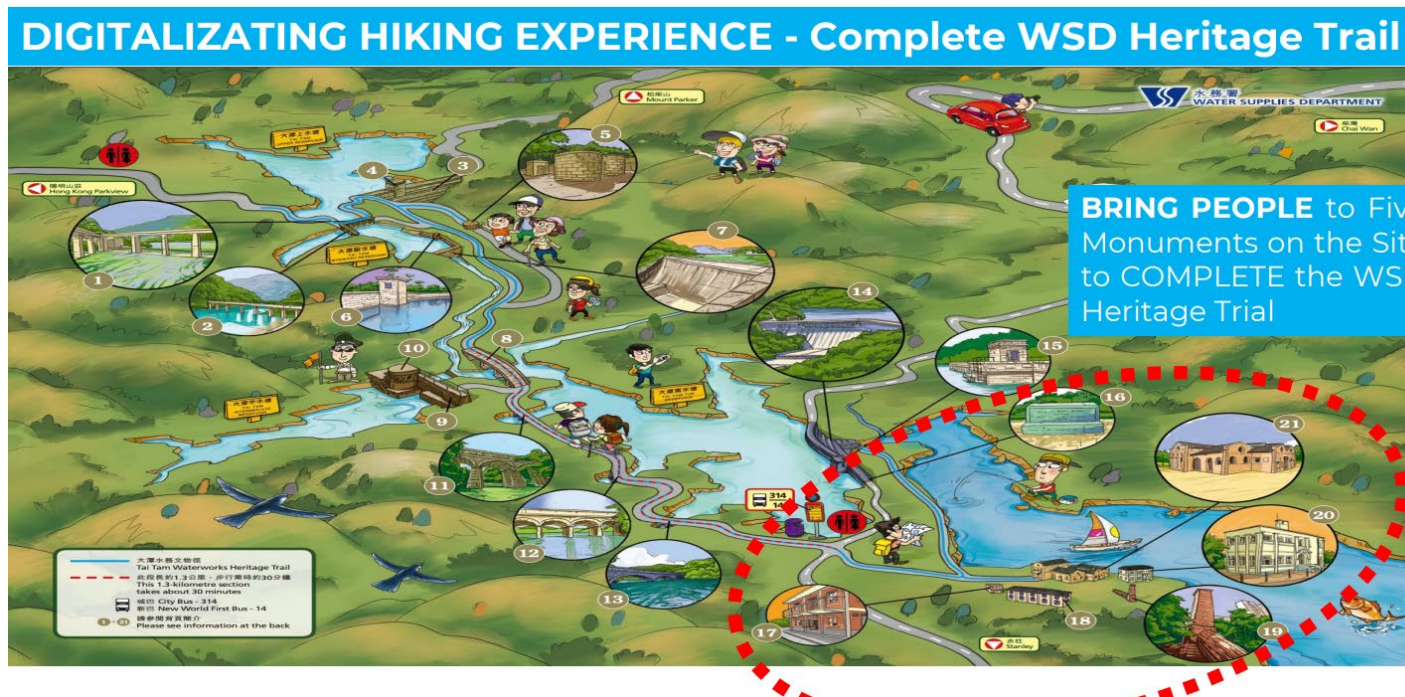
DIGITALIZATING HIKING EXPERIENCE - Complete WSD Heritage Trail

柏架山
Mount Parker

水務署
WATER SUPPLIES DEPARTMENT

柴灣
Chai Wan

陽明山莊
Hong Kong Parkview

BRING PEOPLE to Fiv Monuments on the Sit to COMPLETE the WS Heritage Trial

1 2 3 4 5 6 7 8 9 10 11 12 13 14 15 16 17 18 19 20 21

314
14

大潭水務文物徑
Tai Tam Waterworks Heritage Trail
此段長約1.3公里，步行需時約30分鐘
This 1.3-kilometre section takes about 30 minutes
城巴 City Bus - 314
新巴 New World First Bus - 14
請參閱背頁簡介
Please see information at the back

赤柱
Stanley